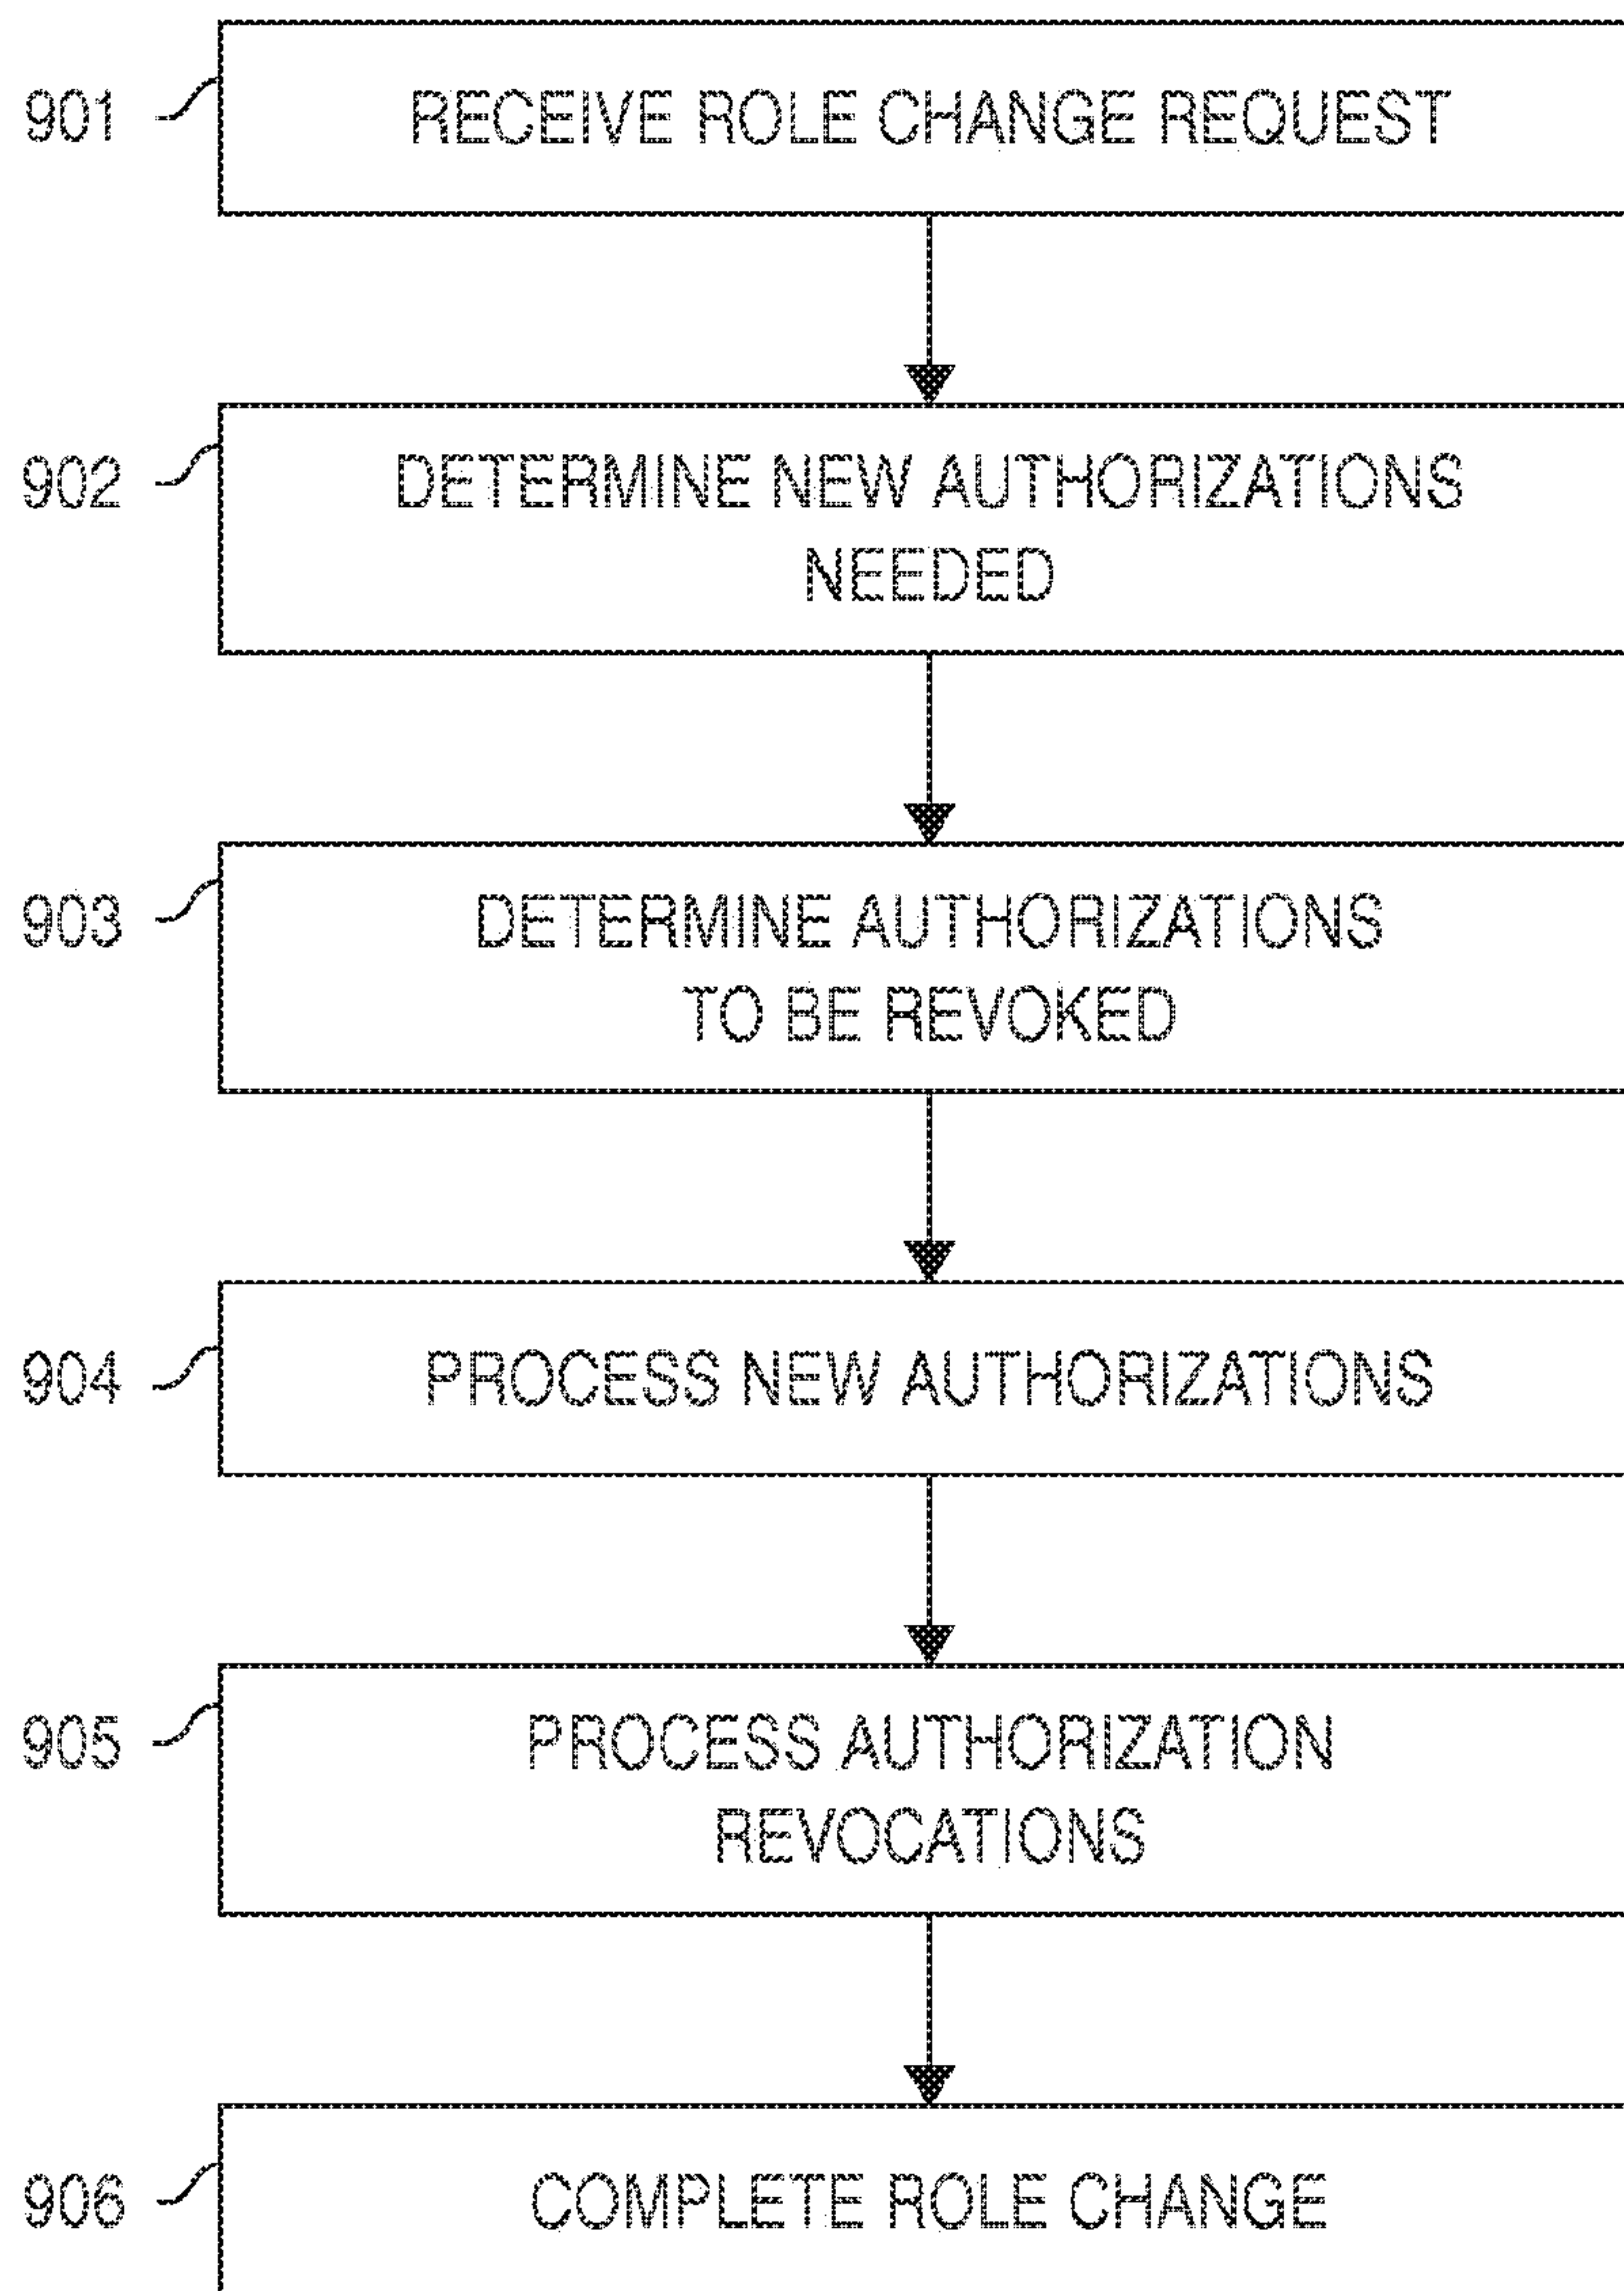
901 RECEIVE ROLE CHANGE REQUEST

902 DETERMINE NEW AUTHORIZATIONS NEEDED

903 DETERMINE AUTHORIZATIONS TO BE REVOKED

904 PROCESS NEW AUTHORIZATIONS

905 PROCESS AUTHORIZATION REVOCATIONS

906 COMPLETE ROLE CHANGE